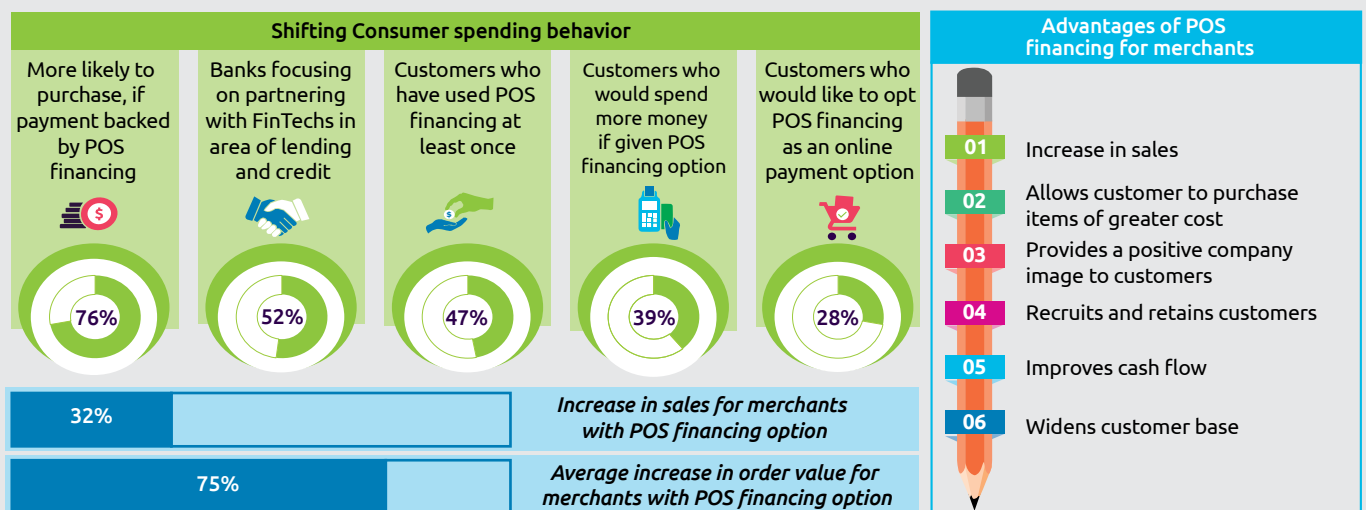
Shifting Consumer spending behavior

More likely to purchase, if payment backed by POS financing

76%

Banks focusing on partnering with FinTechs in area of lending and credit

52%

Customers who have used POS financing at least once

47%

Customers who would spend more money if given POS financing option

39%

Customers who would like to opt POS financing as an online payment option

28%

32%

Increase in sales for merchants with POS financing option

75%

Average increase in order value for merchants with POS financing option

Advantages of POS financing for merchants

01 Increase in sales

02 Allows customer to purchase items of greater cost

03 Provides a positive company image to customers

04 Recruits and retains customers

05 Improves cash flow

06 Widens customer base